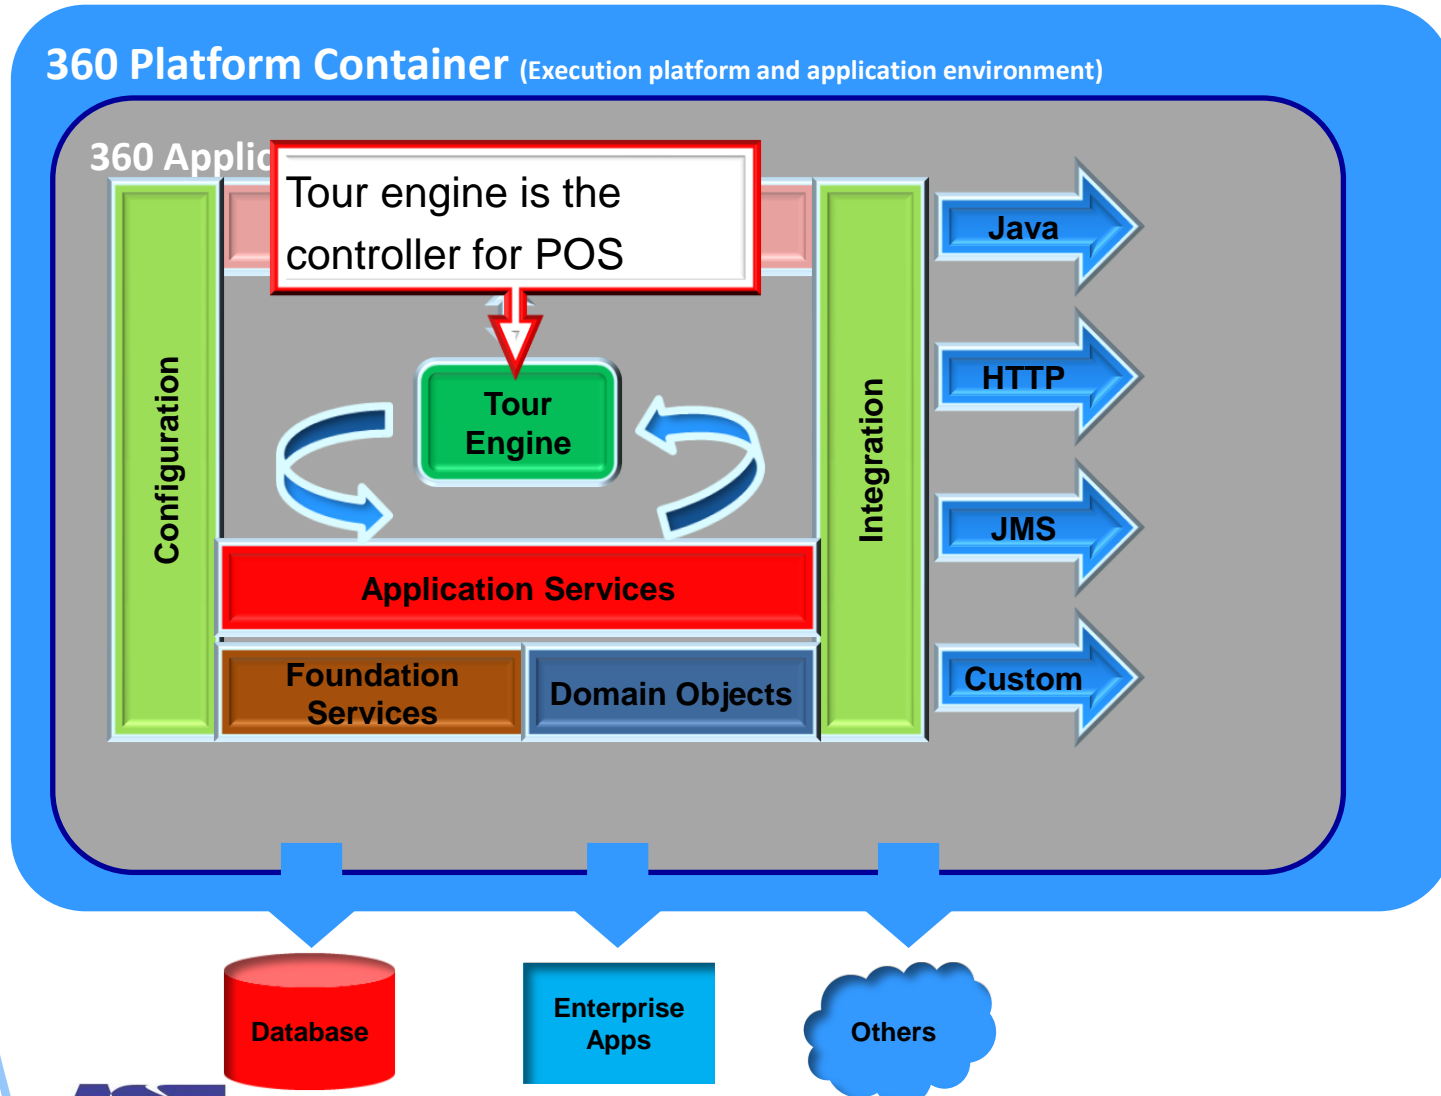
360 Platform Container (Execution platform and application environment)

360 Applic

Tour engine is the controller for POS

Configuration

Tour Engine

Integration

Java

HTTP

JMS

Custom

Application Services

Foundation Services

Domain Objects

Database

Enterprise Apps

Others